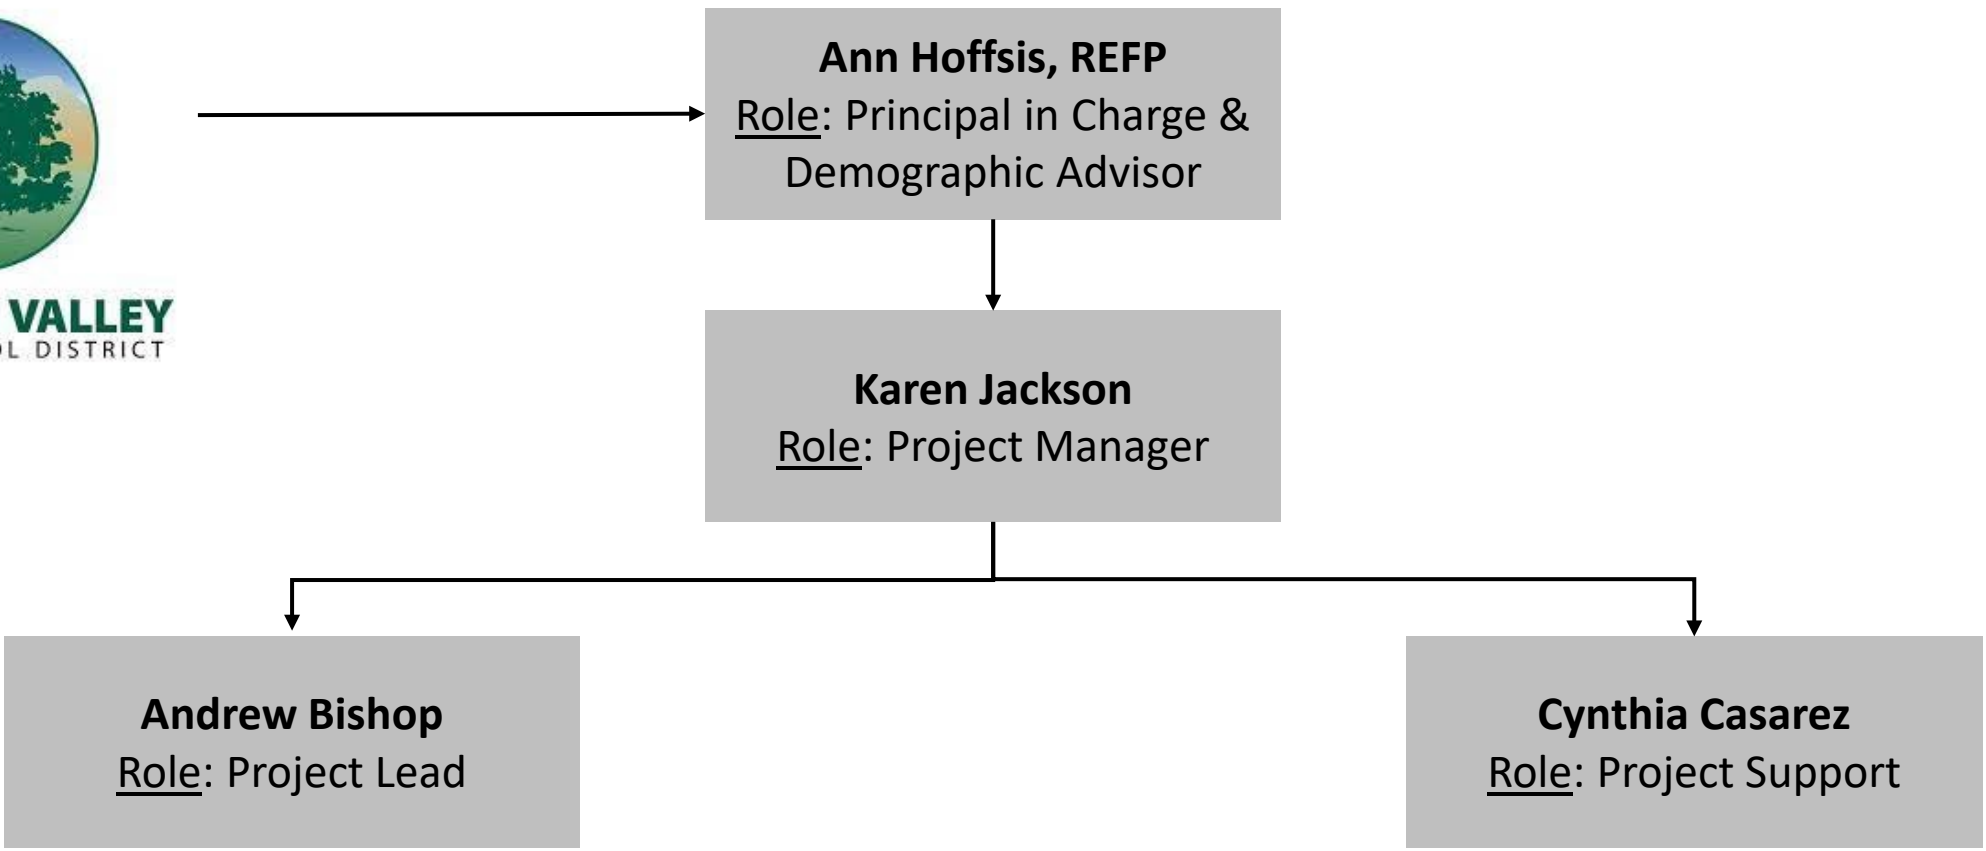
VALLEY
L DISTRICT

**Ann Hoffsis, REFP**
Role: Principal in Charge & Demographic Advisor

**Karen Jackson**
Role: Project Manager

**Andrew Bishop**
Role: Project Lead

**Cynthia Casarez**
Role: Project Support